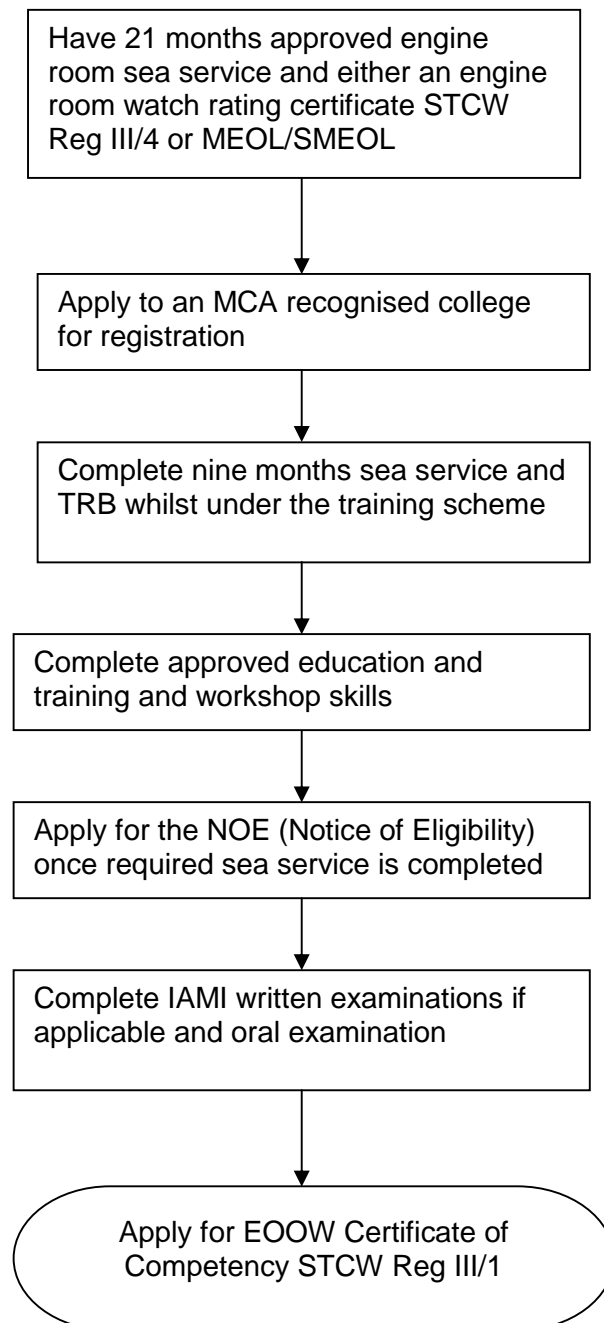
Have 21 months approved engine room sea service and either an engine room watch rating certificate STCW Reg III/4 or MEOL/SMEOL

Apply to an MCA recognised college for registration

Complete nine months sea service and TRB whilst under the training scheme

Complete approved education and training and workshop skills

Apply for the NOE (Notice of Eligibility) once required sea service is completed

Complete IAMI written examinations if applicable and oral examination

Apply for EOOW Certificate of Competency STCW Reg III/1